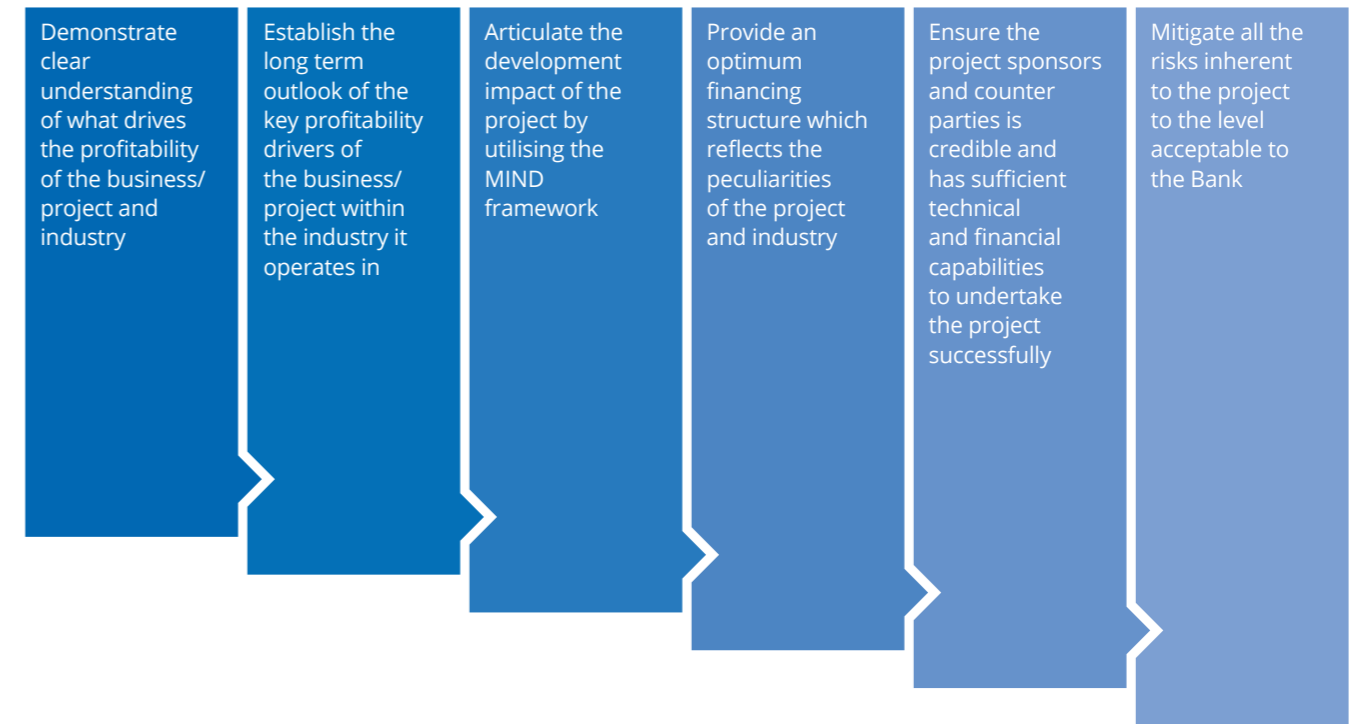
Demonstrate clear understanding of what drives the profitability of the business/ project and industry

Establish the long term outlook of the key profitability drivers of the business/ project within the industry it operates in

Articulate the development impact of the project by utilising the MIND framework

Provide an optimum financing structure which reflects the peculiarities of the project and industry

Ensure the project sponsors and counter parties is credible and has sufficient technical and financial capabilities to undertake the project successfully

Mitigate all the risks inherent to the project to the level acceptable to the Bank